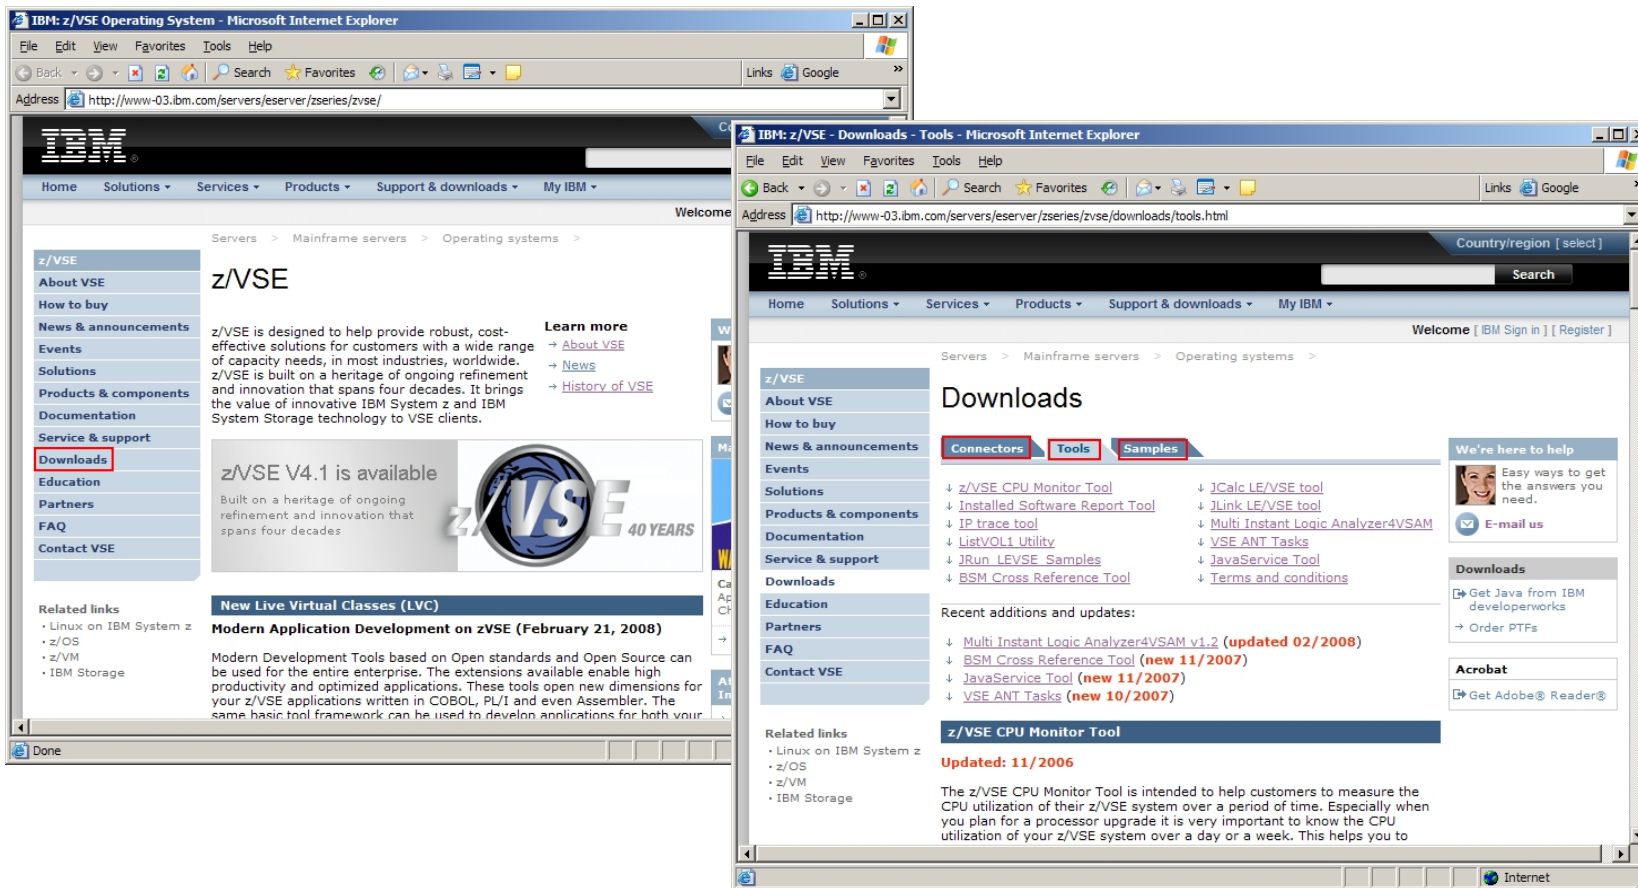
IBM: z/VSE Operating System - Microsoft Internet Explorer

File Edit View Favorites Tools Help

Back Search Favorites Links Google

Address http://www-03.ibm.com/servers/eserver/zseries/zvse/

IBM

Home Solutions Services Products Support & downloads My IBM

Welcome

Servers > Mainframe servers > Operating systems >

z/VSE
About VSE
How to buy
News & announcements
Events
Solutions
Products & components
Documentation
Service & support
Downloads
Education
Partners
FAQ
Contact VSE

Related links
• Linux on IBM System z
• z/OS
• z/VM
• IBM Storage

z/VSE

z/VSE is designed to help provide robust, cost-effective solutions for customers with a wide range of capacity needs, in most industries, worldwide. z/VSE is built on a heritage of ongoing refinement and innovation that spans four decades. It brings the value of innovative IBM System z and IBM System Storage technology to VSE clients.

Learn more
→ About VSE
→ News
→ History of VSE

z/VSE V4.1 is available

Built on a heritage of ongoing refinement and innovation that spans four decades

z/VSE 40 YEARS

New Live Virtual Classes (LVC)

Modern Application Development on zVSE (February 21, 2008)

Modern Development Tools based on Open standards and Open Source can be used for the entire enterprise. The extensions available enable high productivity and optimized applications. These tools open new dimensions for your z/VSE applications written in COBOL, PL/I and even Assembler. The same basic tool framework can be used to develop applications for both your

Done

IBM: z/VSE - Downloads - Tools - Microsoft Internet Explorer

File Edit View Favorites Tools Help

Back Search Favorites Links Google

Address http://www-03.ibm.com/servers/eserver/zseries/zvse/downloads/tools.html

Country/region [ select ]

IBM

Search

Home Solutions Services Products Support & downloads My IBM

Welcome [ IBM Sign in ] [ Register ]

Servers > Mainframe servers > Operating systems >

z/VSE
About VSE
How to buy
News & announcements
Events
Solutions
Products & components
Documentation
Service & support
Downloads
Education
Partners
FAQ
Contact VSE

Related links
• Linux on IBM System z
• z/OS
• z/VM
• IBM Storage

Downloads

Connectors Tools Samples

↓ z/VSE CPU Monitor Tool
↓ Installed Software Report Tool
↓ IP trace tool
↓ ListVOL1 Utility
↓ JRun_LEVSE_Samples
↓ BSM Cross Reference Tool

↓ JCalc LE/VSE tool
↓ JLink LE/VSE tool
↓ Multi Instant Logic Analyzer4VSAM
↓ VSE ANT Tasks
↓ JavaService Tool
↓ Terms and conditions

Recent additions and updates:

↓ Multi Instant Logic Analyzer4VSAM v1.2 (updated 02/2008)
↓ BSM Cross Reference Tool (new 11/2007)
↓ JavaService Tool (new 11/2007)
↓ VSE ANT Tasks (new 10/2007)

z/VSE CPU Monitor Tool

Updated: 11/2006

The z/VSE CPU Monitor Tool is intended to help customers to measure the CPU utilization of their z/VSE system over a period of time. Especially when you plan for a processor upgrade it is very important to know the CPU utilization of your z/VSE system over a day or a week. This helps you to

We're here to help

Easy ways to get the answers you need.

E-mail us

Downloads

Get Java from IBM developerworks
→ Order PTFs

Acrobat

Get Adobe® Reader®

Internet